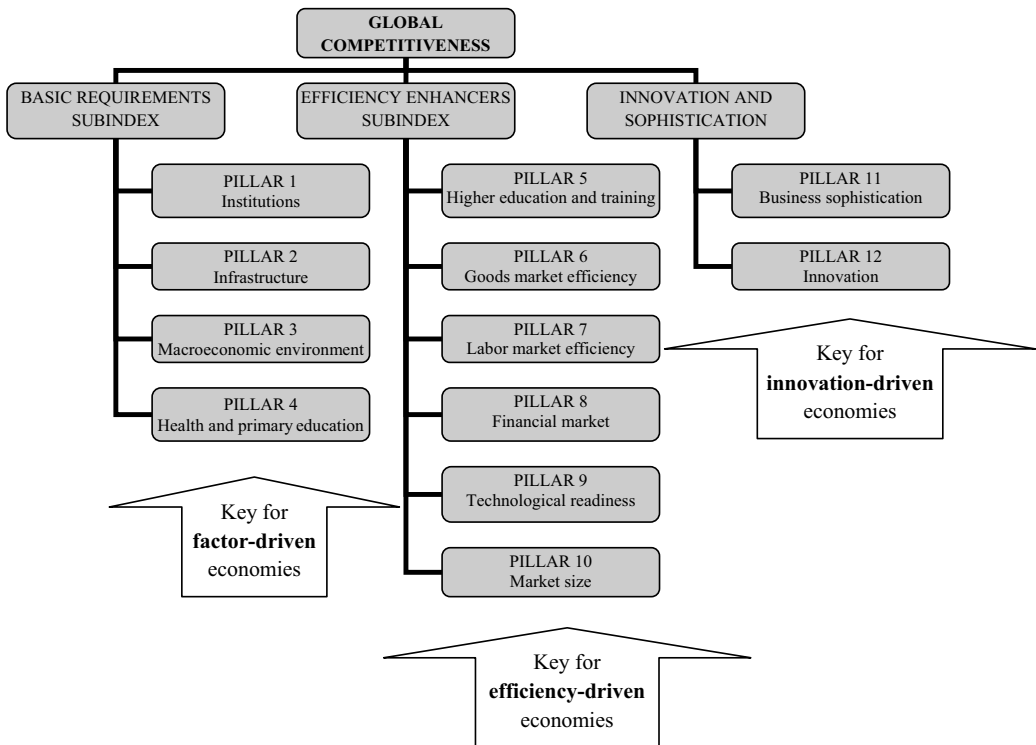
GLOBAL COMPETITIVENESS

BASIC REQUIREMENTS SUBINDEX

EFFICIENCY ENHANCERS SUBINDEX

INNOVATION AND SOPHISTICATION

PILLAR 1
Institutions

PILLAR 2
Infrastructure

PILLAR 3
Macroeconomic environment

PILLAR 4
Health and primary education

PILLAR 5
Higher education and training

PILLAR 6
Goods market efficiency

PILLAR 7
Labor market efficiency

PILLAR 8
Financial market

PILLAR 9
Technological readiness

PILLAR 10
Market size

PILLAR 11
Business sophistication

PILLAR 12
Innovation

Key for **innovation-driven** economies

Key for **factor-driven** economies

Key for **efficiency-driven** economies